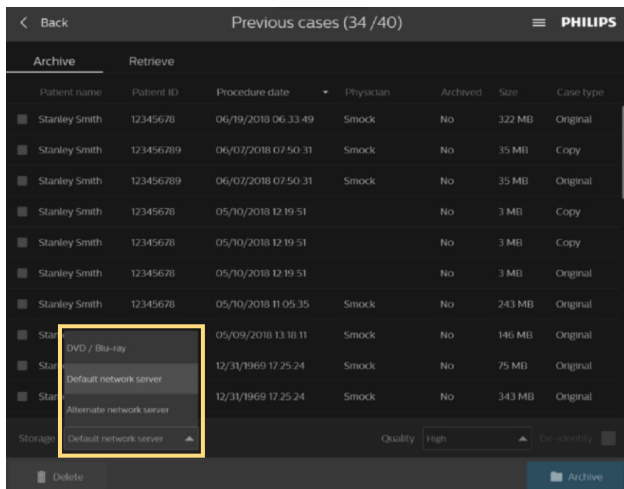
< Back

Previous cases (34 /40)

PHILIPS

Archive

Retrieve

| Patient name | Patient ID | Procedure date | Physician | Archived | Size | Case type |
|---|---|---|---|---|---|---|
| Stanley Smith | 12345678 | 06/19/2018 06:33:49 | Smock | No | 322 MB | Original |
| Stanley Smith | 123456789 | 06/07/2018 07:50:31 | Smock | No | 35 MB | Copy |
| Stanley Smith | 123456789 | 06/07/2018 07:50:31 | Smock | No | 35 MB | Original |
| Stanley Smith | 12345678 | 05/10/2018 12:19:51 | | No | 3 MB | Copy |
| Stanley Smith | 12345678 | 05/10/2018 12:19:51 | | No | 3 MB | Copy |
| Stanley Smith | 12345678 | 05/10/2018 12:19:51 | | No | 3 MB | Original |
| Stanley Smith | 12345678 | 05/10/2018 11:05:35 | Smock | No | 243 MB | Original |
| Stan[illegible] | | 05/09/2018 13:18:11 | Smock | No | 146 MB | Original |
| Stan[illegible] | | 12/31/1969 17:25:24 | Smock | No | 75 MB | Original |
| Stan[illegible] | | 12/31/1969 17:25:24 | Smock | No | 343 MB | Original |

DVD / Blu-ray

Default network server

Alternate network server

Storage Default network server

Quality High

De-identify

Delete

Archive